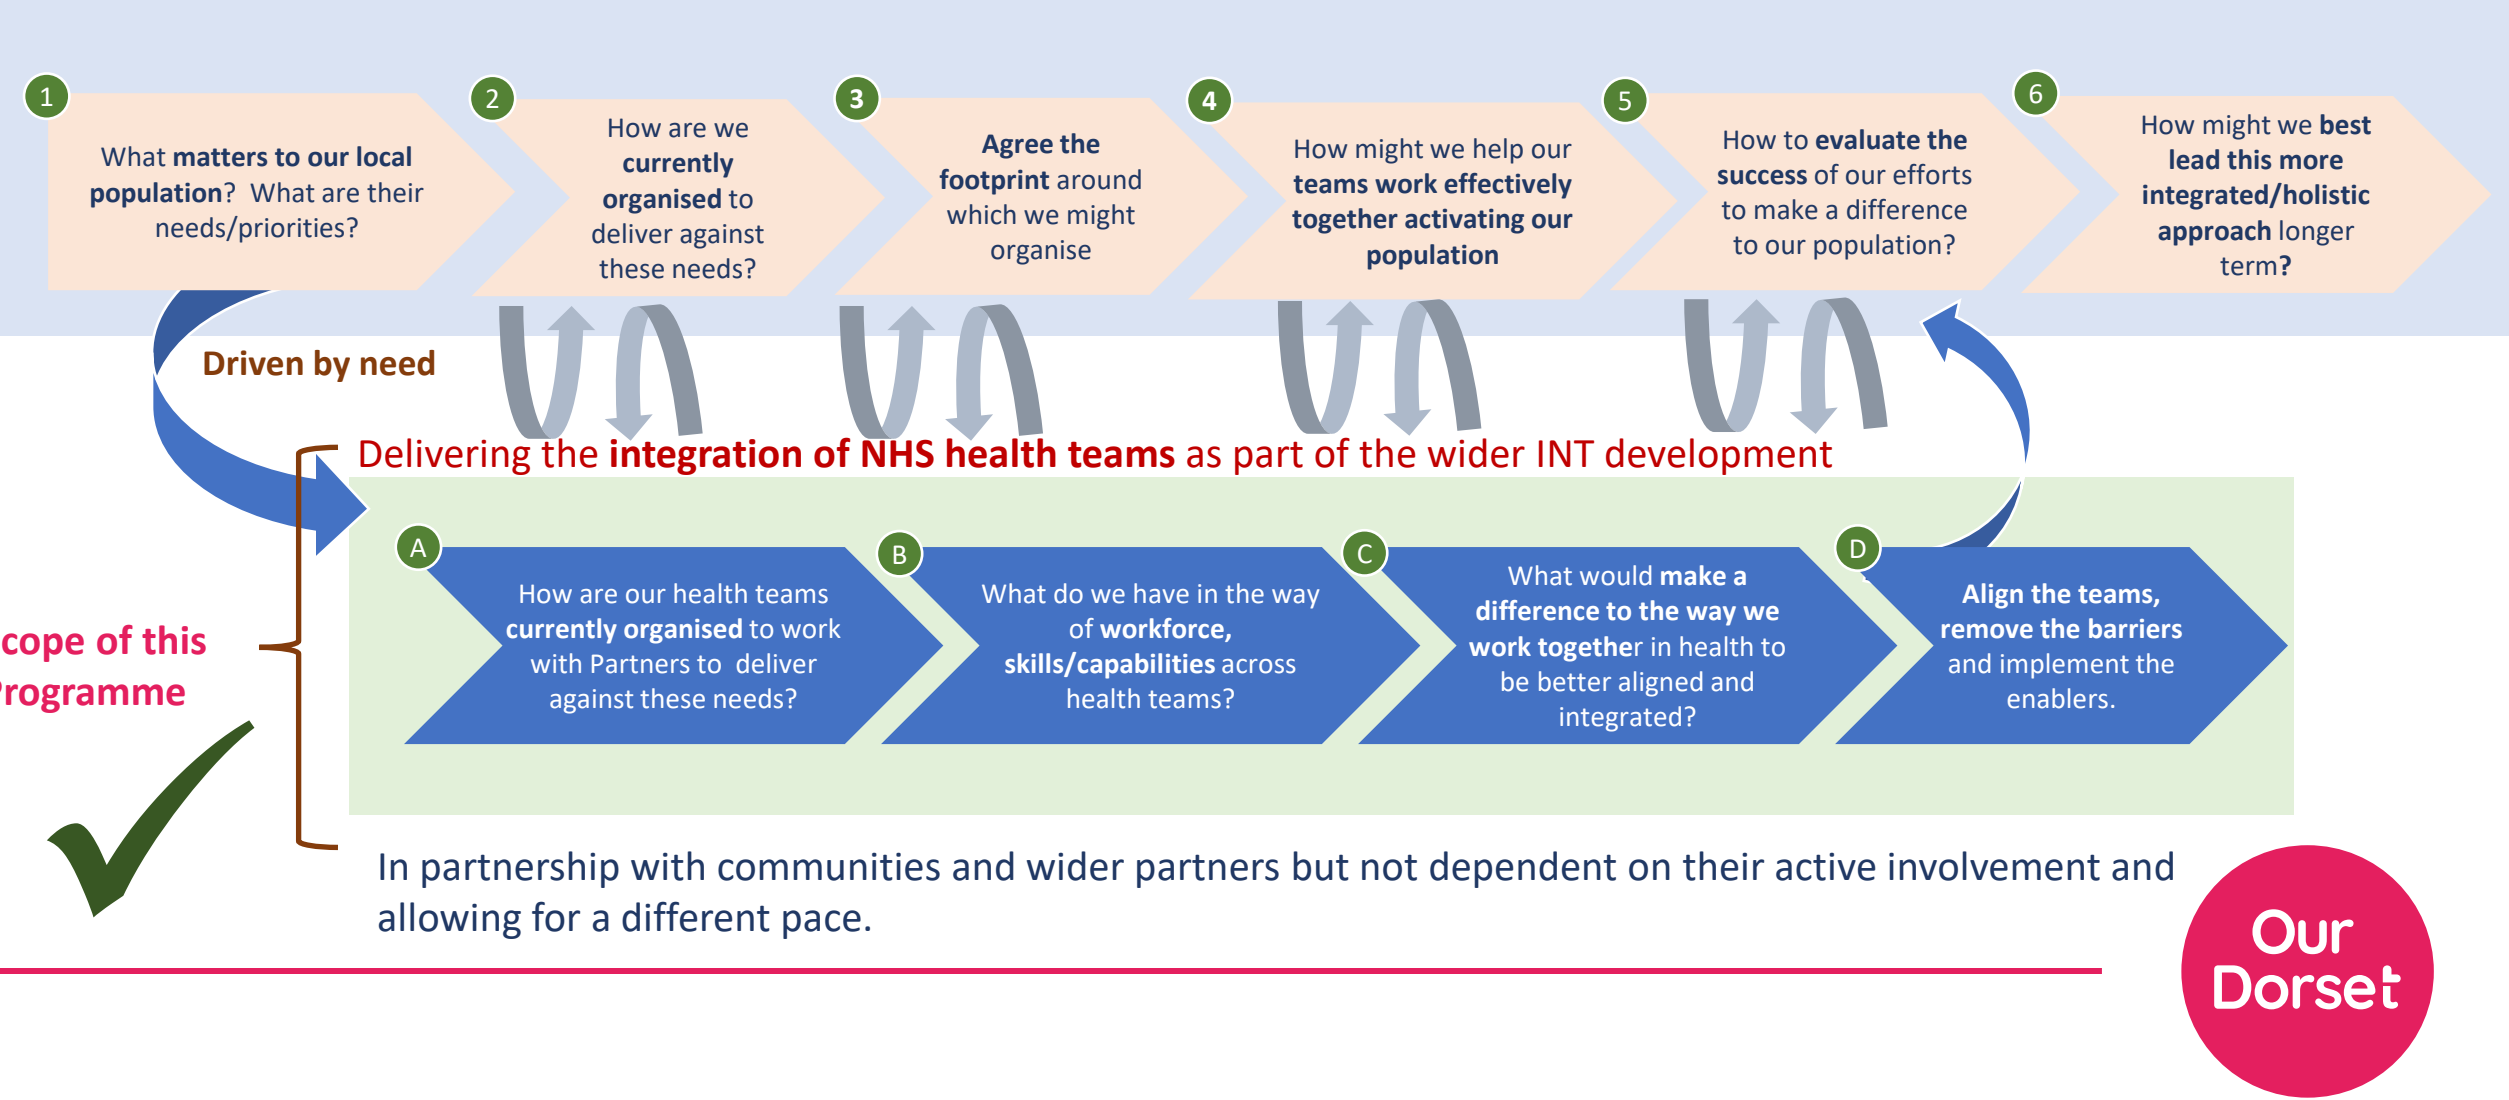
1
What matters to our local population? What are their needs/priorities?

2
How are we currently organised to deliver against these needs?

3
Agree the footprint around which we might organise

4
How might we help our teams work effectively together activating our population

5
How to evaluate the success of our efforts to make a difference to our population?

6
How might we best lead this more integrated/holistic approach longer term?

Driven by need

Delivering the integration of NHS health teams as part of the wider INT development

A
How are our health teams currently organised to work with Partners to deliver against these needs?

B
What do we have in the way of workforce, skills/capabilities across health teams?

C
What would make a difference to the way we work together in health to be better aligned and integrated?

D
Align the teams, remove the barriers and implement the enablers.

cope of this
rogramme

In partnership with communities and wider partners but not dependent on their active involvement and allowing for a different pace.

Our Dorset